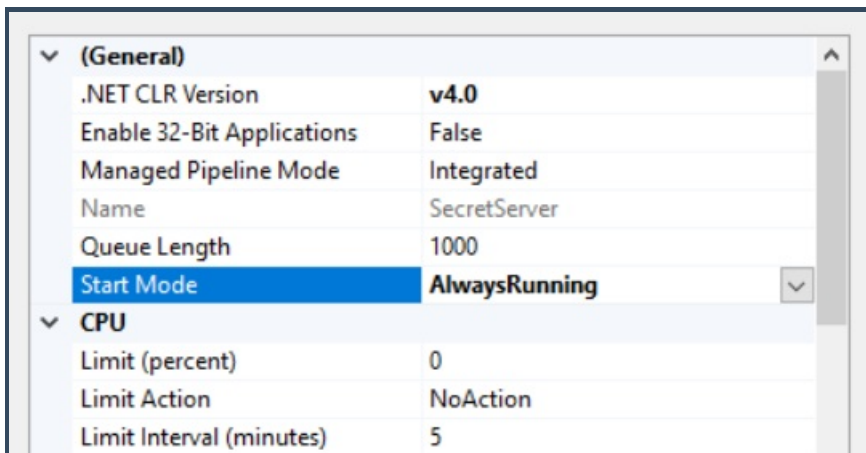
(General)

| | |
|---|---|
| .NET CLR Version | v4.0 |
| Enable 32-Bit Applications | False |
| Managed Pipeline Mode | Integrated |
| Name | SecretServer |
| Queue Length | 1000 |
| Start Mode | AlwaysRunning |

CPU

| | |
|---|---|
| Limit (percent) | 0 |
| Limit Action | NoAction |
| Limit Interval (minutes) | 5 |